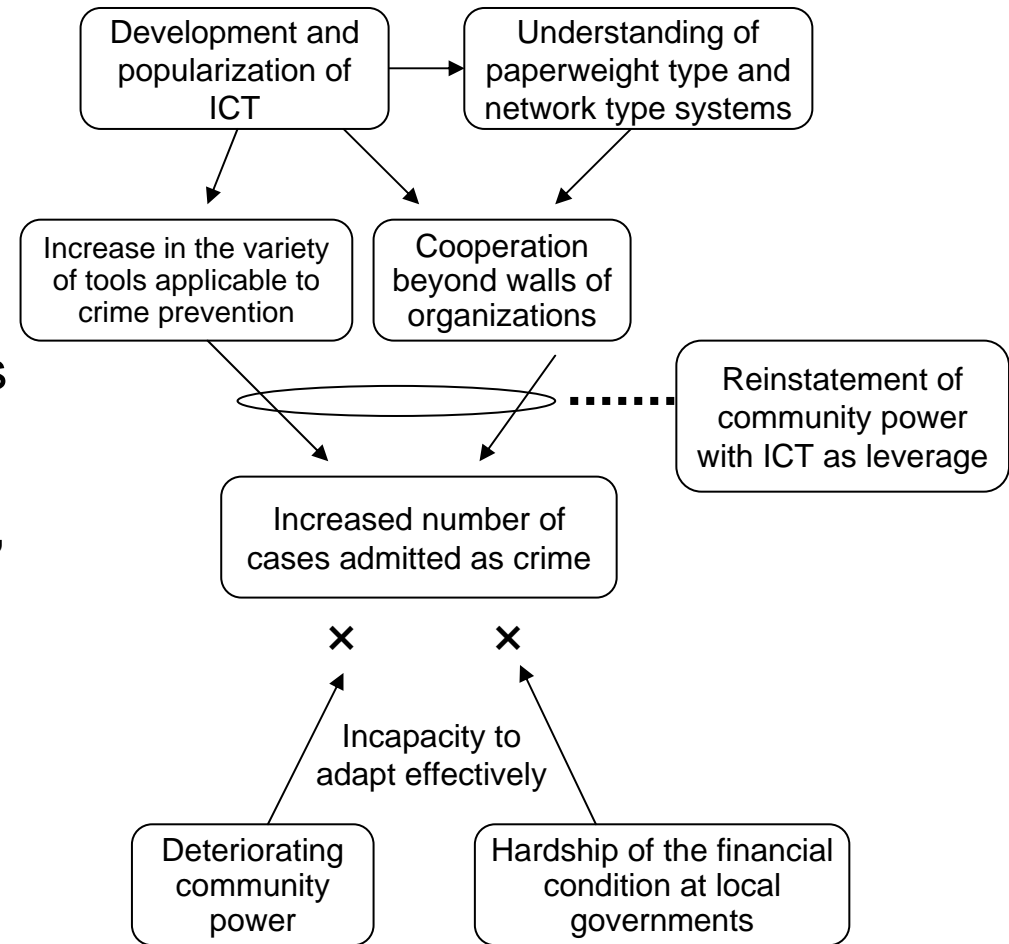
Development and popularization of ICT

Understanding of paperweight type and network type systems

Increase in the variety of tools applicable to crime prevention

Cooperation beyond walls of organizations

Reinstatement of community power with ICT as leverage

Increased number of cases admitted as crime

× ×

Incapacity to adapt effectively

Deteriorating community power

Hardship of the financial condition at local governments